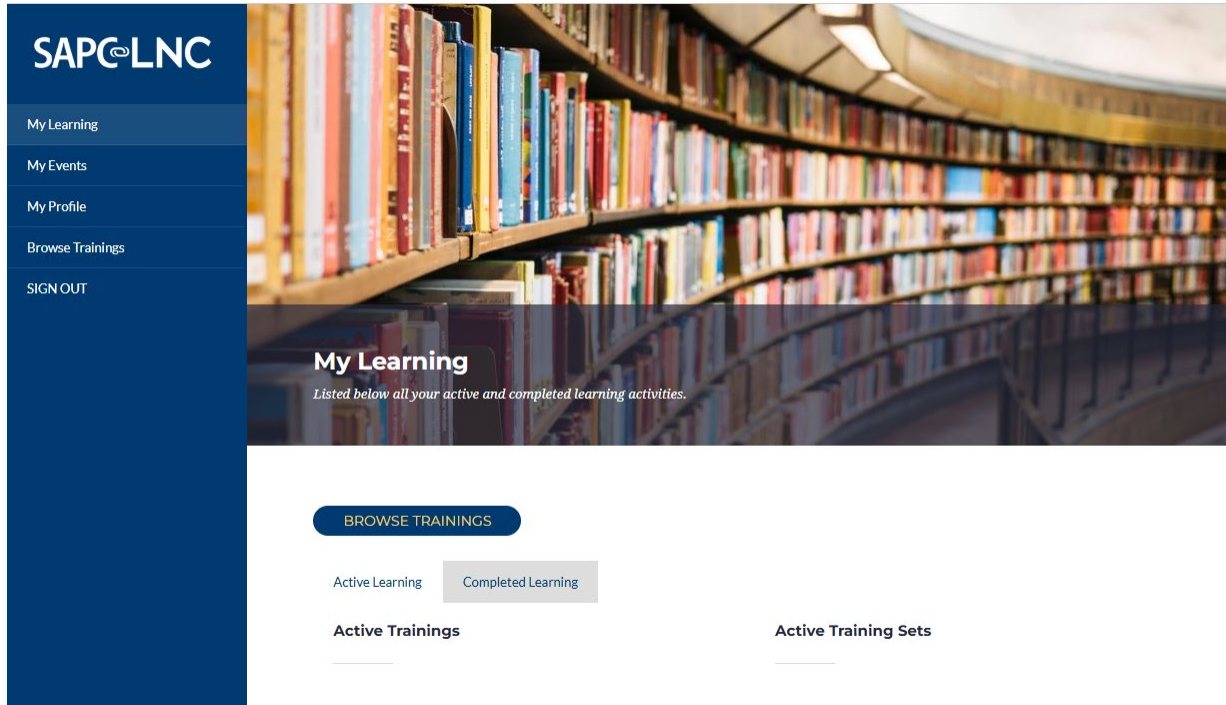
SAPC@LNC

My Learning
My Events
My Profile
Browse Trainings
SIGN OUT

My Learning
Listed below all your active and completed learning activities.

BROWSE TRAININGS

Active Learning
Completed Learning

Active Trainings

Active Training Sets